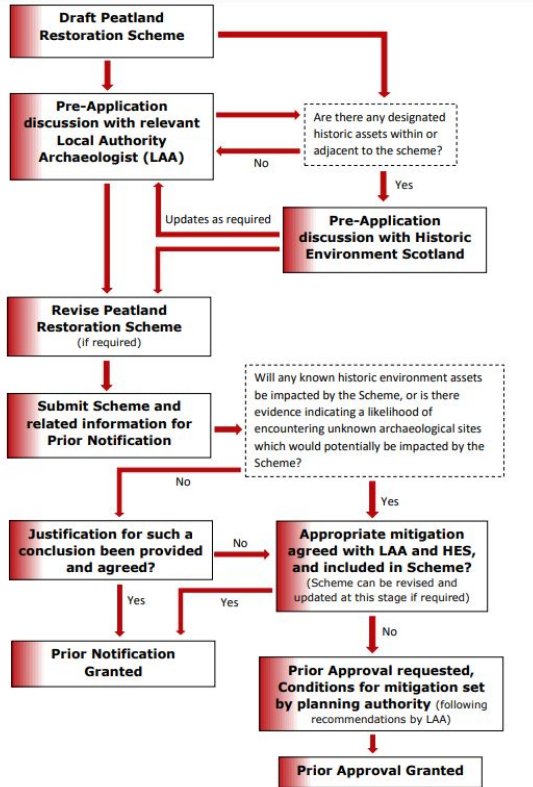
Draft Peatland Restoration Scheme

Pre-Application discussion with relevant Local Authority Archaeologist (LAA)

Are there any designated historic assets within or adjacent to the scheme?

No

Yes

Updates as required

Pre-Application discussion with Historic Environment Scotland

Revise Peatland Restoration Scheme (if required)

Submit Scheme and related information for Prior Notification

Will any known historic environment assets be impacted by the Scheme, or is there evidence indicating a likelihood of encountering unknown archaeological sites which would potentially be impacted by the Scheme?

No

Yes

Justification for such a conclusion been provided and agreed?

No

Appropriate mitigation agreed with LAA and HES, and included in Scheme? (Scheme can be revised and updated at this stage if required)

Yes

Yes

No

Prior Notification Granted

Prior Approval requested, Conditions for mitigation set by planning authority (following recommendations by LAA)

Prior Approval Granted